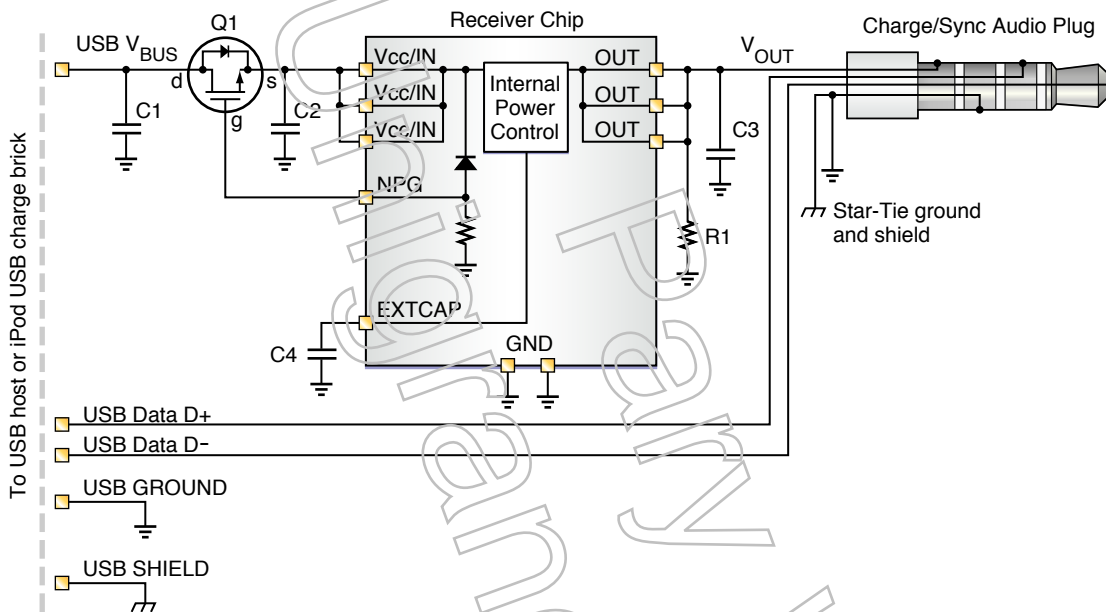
To USB host or iPod USB charge brick

USB $V_{BUS}$

Q1

d

s

g

C1

C2

Receiver Chip

Vcc/IN

Vcc/IN

Vcc/IN

Internal Power Control

OUT

OUT

OUT

NPG

EXTCAP

GND

C4

$V_{OUT}$

C3

R1

Charge/Sync Audio Plug

Star-Tie ground and shield

USB Data D+

USB Data D-

USB GROUND

USB SHIELD